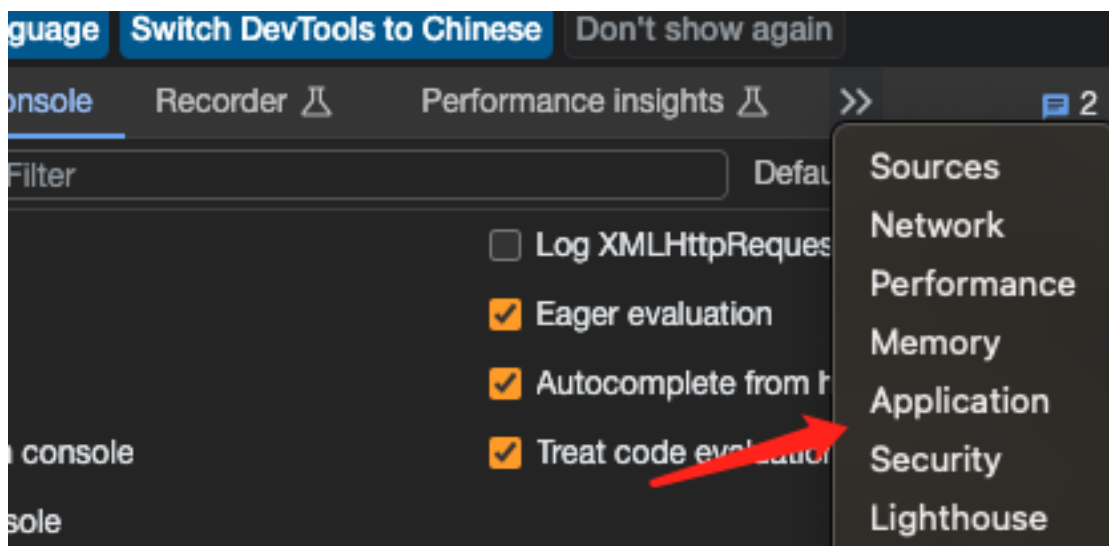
guage Switch DevTools to Chinese Don't show again

onsole Recorder Performance insights >> 2

Filter Defau

Log XMLHttpReques

Eager evaluation

Autocomplete from h

console Treat code evaluatior

sole

Sources
Network
Performance
Memory
Application
Security
Lighthouse